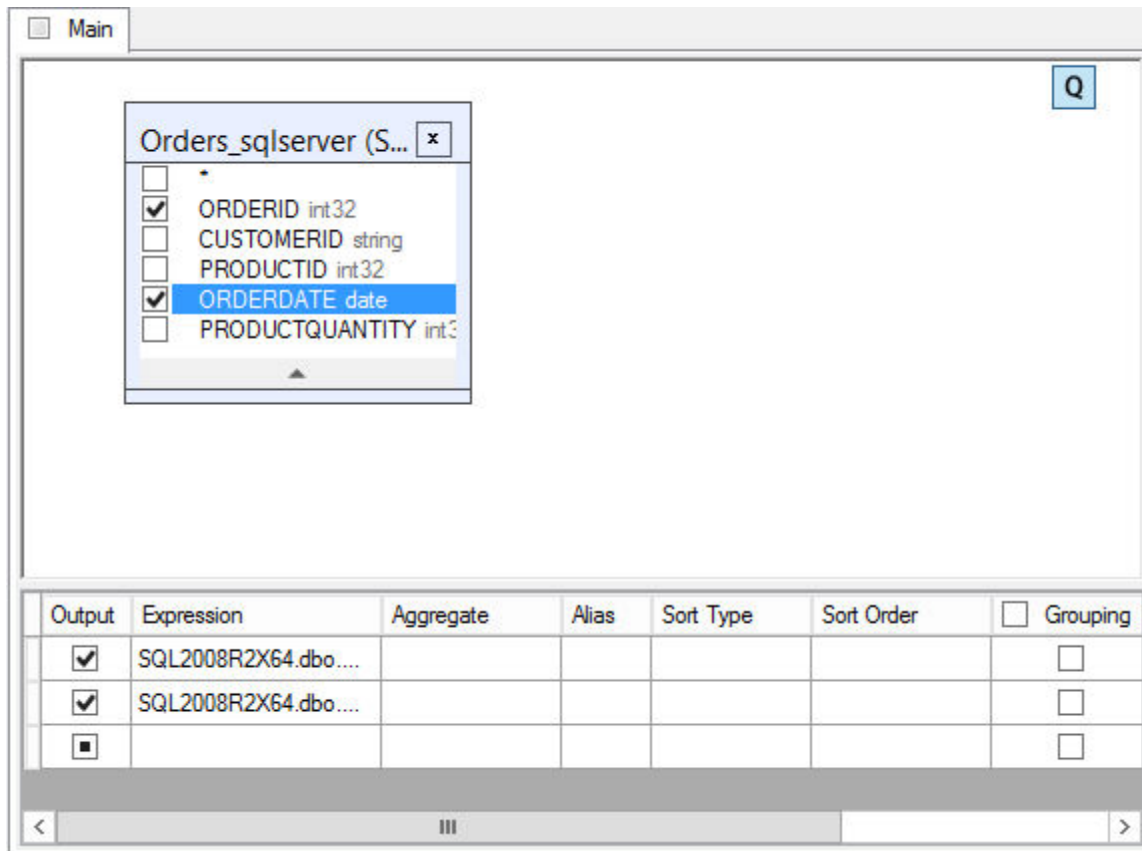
Main

Q

Orders_sqlserver (S... ×

*
ORDERID int32
CUSTOMERID string
PRODUCTID int32
ORDERDATE date
PRODUCTQUANTITY int3

| Output | Expression | Aggregate | Alias | Sort Type | Sort Order | Grouping |
|---|---|---|---|---|---|---|
| ✔ | SQL2008R2X64.dbo.... | | | | | |
| ✔ | SQL2008R2X64.dbo.... | | | | | |
| | | | | | | |